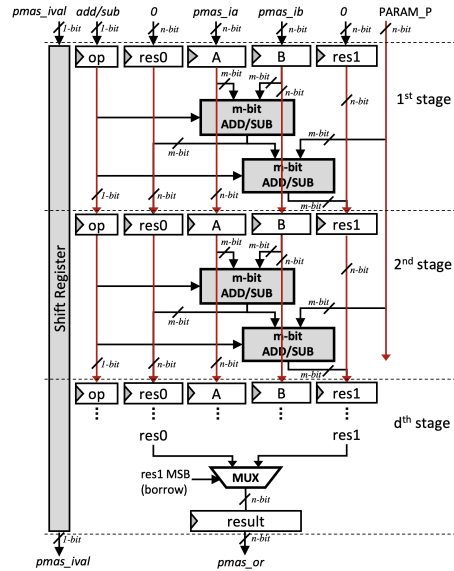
pmas_ival add/sub 0 pmas_ia pmas_ib 0 PARAM_P

1-bit 1-bit n-bit n-bit n-bit n-bit n-bit

Shift Register

op res0 A B res1

m-bit m-bit m-bit m-bit

m-bit ADD/SUB

1$^{st}$ stage

m-bit m-bit m-bit

m-bit ADD/SUB

1-bit n-bit m-bit

op res0 A B res1

m-bit m-bit m-bit m-bit

m-bit ADD/SUB

2$^{nd}$ stage

m-bit m-bit m-bit

m-bit ADD/SUB

1-bit n-bit m-bit

op res0 A B res1

⋮ ⋮ ⋮ ⋮ ⋮

d$^{th}$ stage

res0 res1

res1 MSB (borrow)

MUX

result

1-bit n-bit

pmas_ival pmas_or